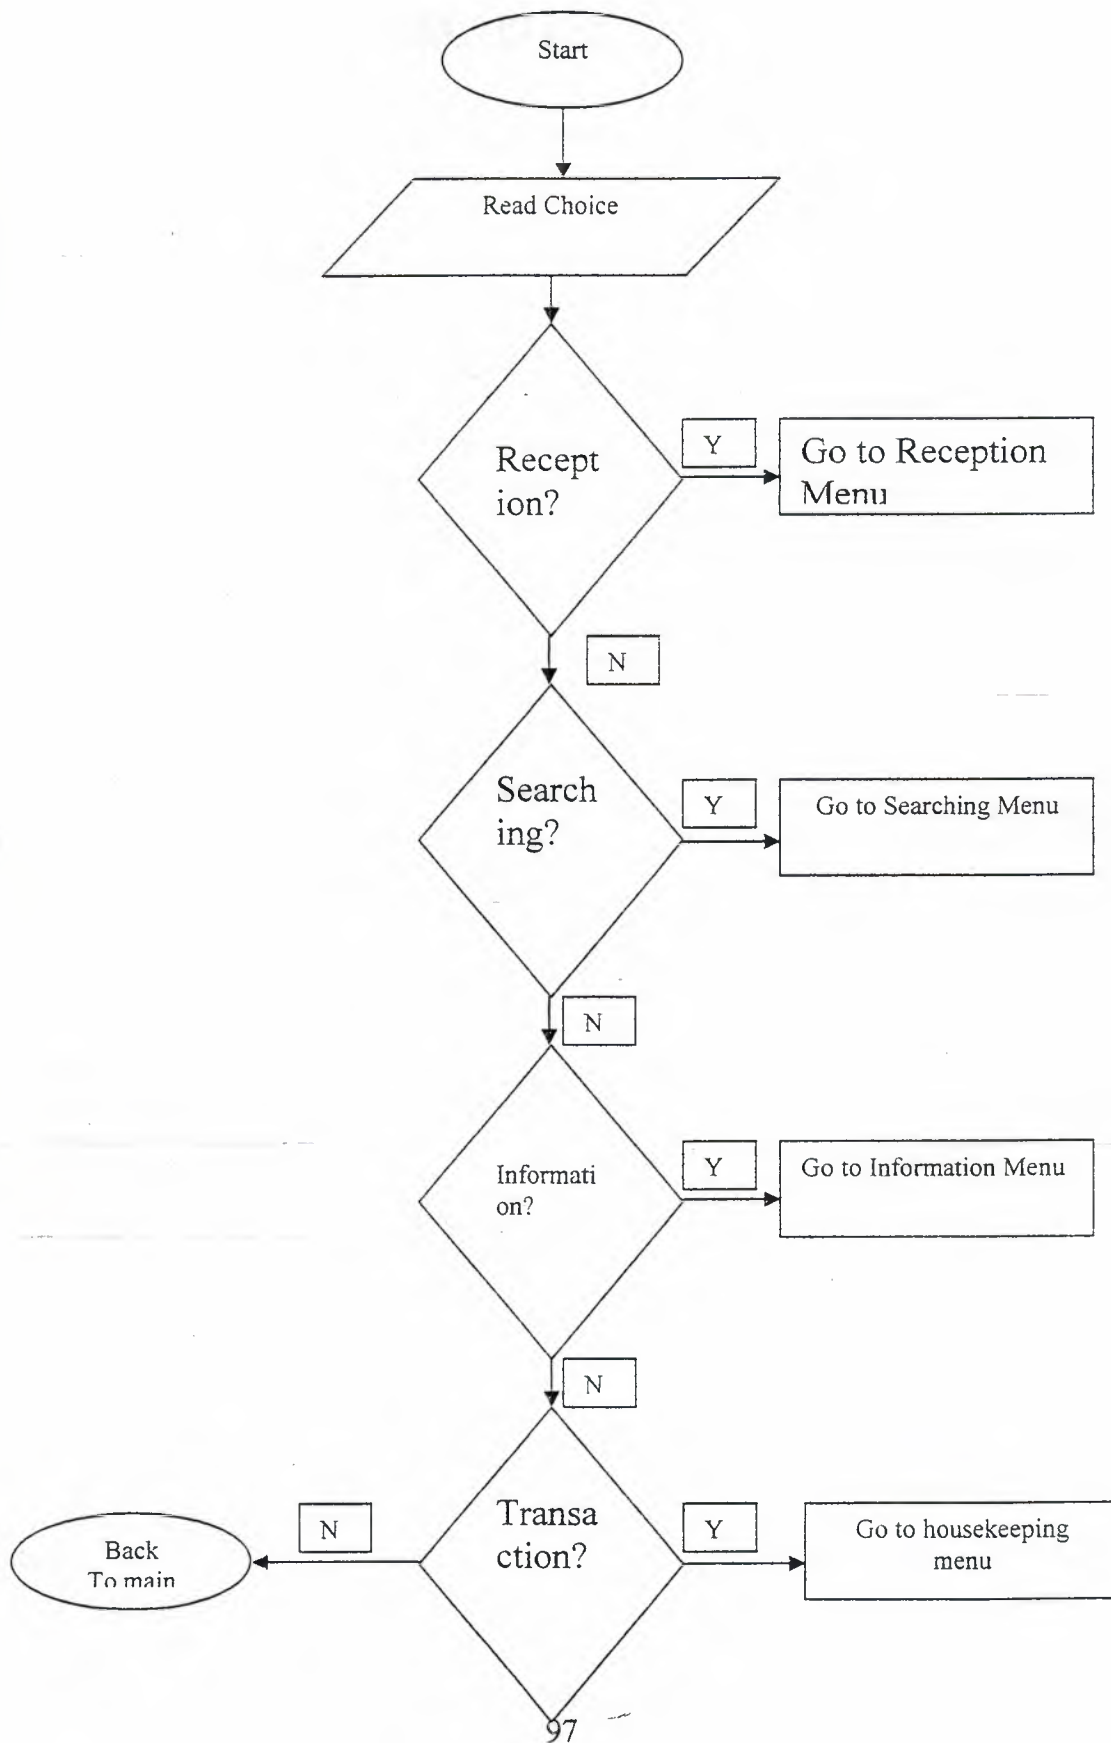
Start

Read Choice

Recept ion?

Y

Go to Reception Menu

N

Search ing?

Y

Go to Searching Menu

N

Informati on?

Y

Go to Information Menu

N

Transa ction?

Y

Go to housekeeping menu

N

Back To main

97